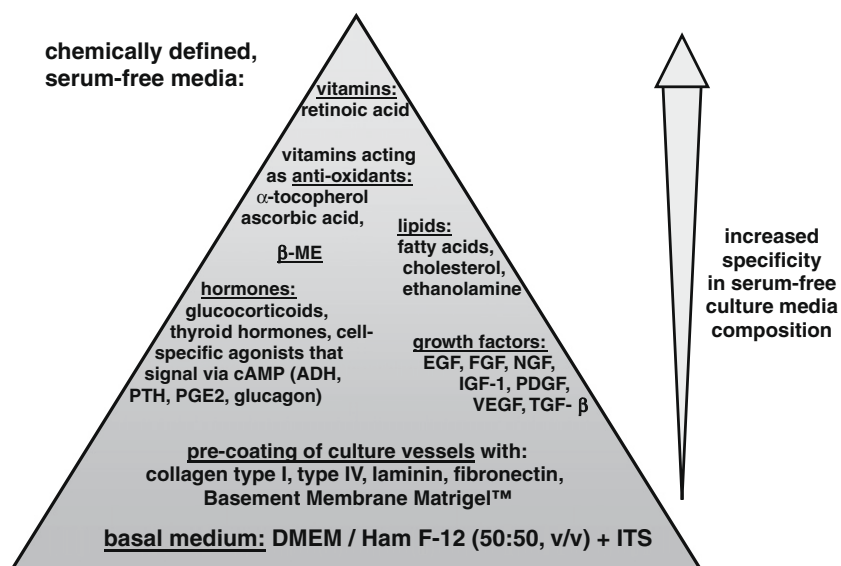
chemically defined, serum-free media:

vitamins: retinoic acid

vitamins acting as anti-oxidants: $\alpha$-tocopherol ascorbic acid,

$\beta$-ME

lipids: fatty acids, cholesterol, ethanolamine

hormones: glucocorticoids, thyroid hormones, cell-specific agonists that signal via cAMP (ADH, PTH, PGE2, glucagon)

growth factors: EGF, FGF, NGF, IGF-1, PDGF, VEGF, TGF- $\beta$

pre-coating of culture vessels with: collagen type I, type IV, laminin, fibronectin, Basement Membrane Matrigel™

basal medium: DMEM / Ham F-12 (50:50, v/v) + ITS

increased specificity in serum-free culture media composition